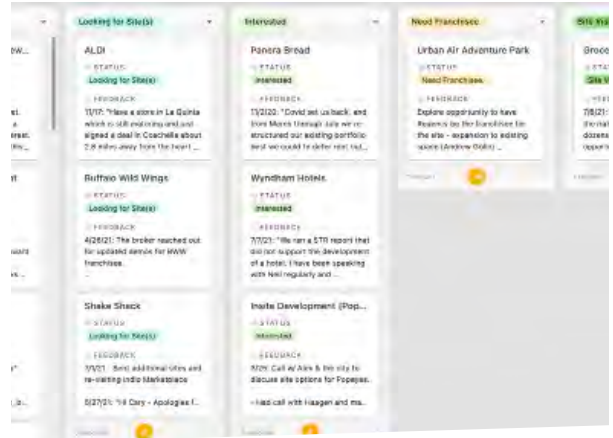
Looking for Site(s)

ALDI

STATUS

Looking for Site(s)

FEEDBACK

11/17: "Have a store in La Quinta which is still evaluating and just signed a deal in Coachella about 2.8 miles away from the heart ...

Buffalo Wild Wings

STATUS

Looking for Site(s)

FEEDBACK

4/26/21: The broker reached out for updated demos for BWW franchisee.

Shake Shack

STATUS

Looking for Site(s)

FEEDBACK

7/1/21: Sent additional sites and re-visiting Indio Marketplace

5/27/21: "Hi Cory - Apologies f...

Interested

Panera Bread

STATUS

Interested

FEEDBACK

11/2/20: "David set us back, and from Manny through July we re-structured our existing portfolio best we could to defer rent out...

Wyndham Hotels

STATUS

Interested

FEEDBACK

7/7/21: "We ran a STR report that did not support the development of a hotel. I have been speaking with Neil regularly and ...

Insite Development (Pop...

STATUS

Interested

FEEDBACK

5/25: Call w/ Alim & the city to discuss site options for Popeyes.

- Had call with Haagen and ma...

Need Franchisee

Urban Air Adventure Park

STATUS

Need Franchisee

FEEDBACK

Explore opportunity to have Regency be the franchisee for the site - expansion to existing space (Andrew Golin) ...

Site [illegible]

Groce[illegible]

STAT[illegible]

Site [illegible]

FEED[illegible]

7/6/21: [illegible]

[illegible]